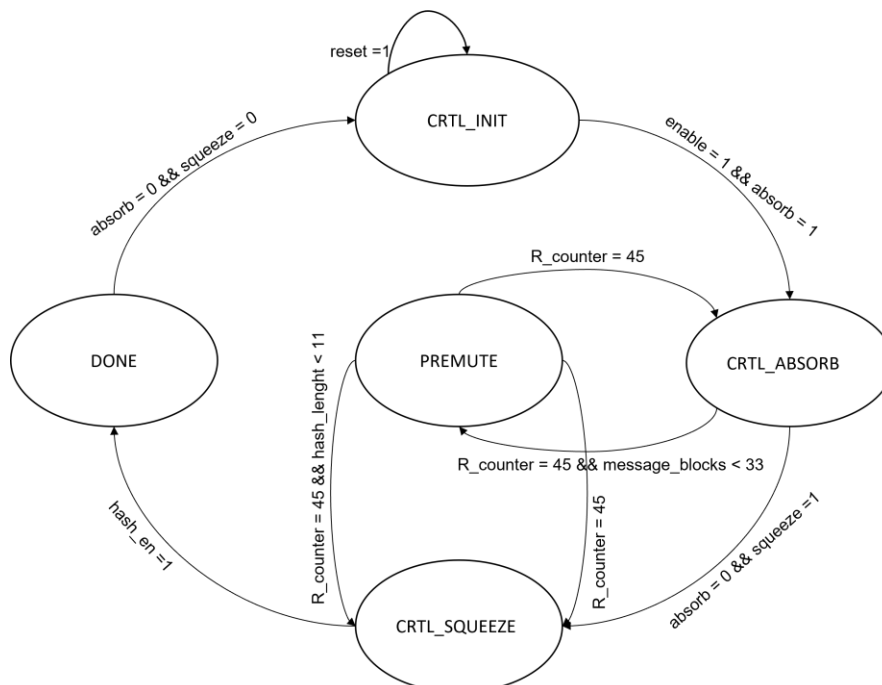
reset =1

CRTL_INIT

absorb = 0 && squeeze = 0

enable = 1 && absorb = 1

R_counter = 45

DONE

PREMUTE

CRTL_ABSORB

R_counter = 45 && hash_lenght < 11

R_counter = 45 && message_blocks < 33

hash_en =1

R_counter = 45

absorb = 0 && squeeze =1

CRTL_SQUEEZE